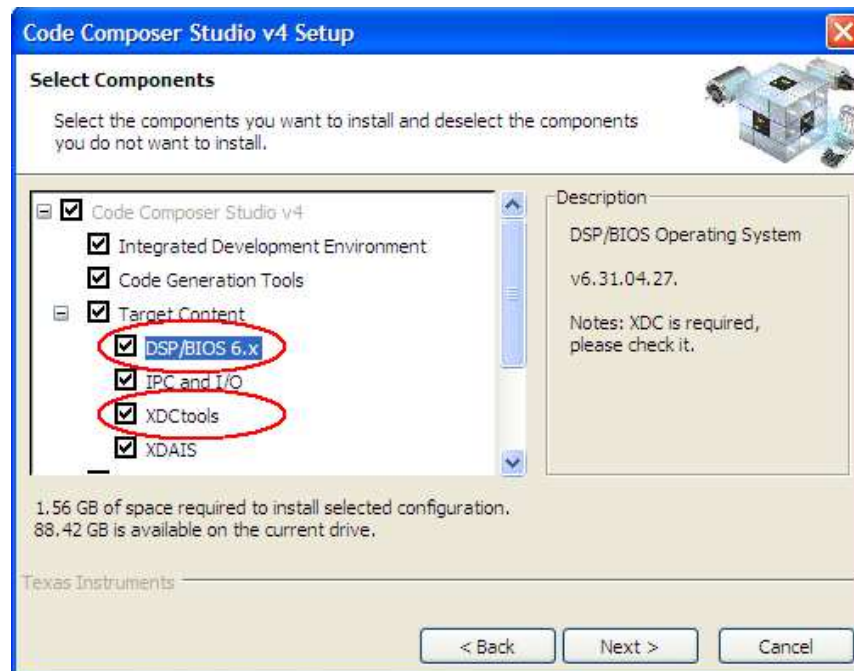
Code Composer Studio v4 Setup

Select Components

Select the components you want to install and deselect the components you do not want to install.

Code Composer Studio v4
Integrated Development Environment
Code Generation Tools
Target Content
DSP/BIOS 6.x
IPC and I/O
XDCtools
XDAIS

Description
DSP/BIOS Operating System

v6.31.04.27.

Notes: XDC is required, please check it.

1.56 GB of space required to install selected configuration.
88.42 GB is available on the current drive.

Texas Instruments

< Back
Next >
Cancel